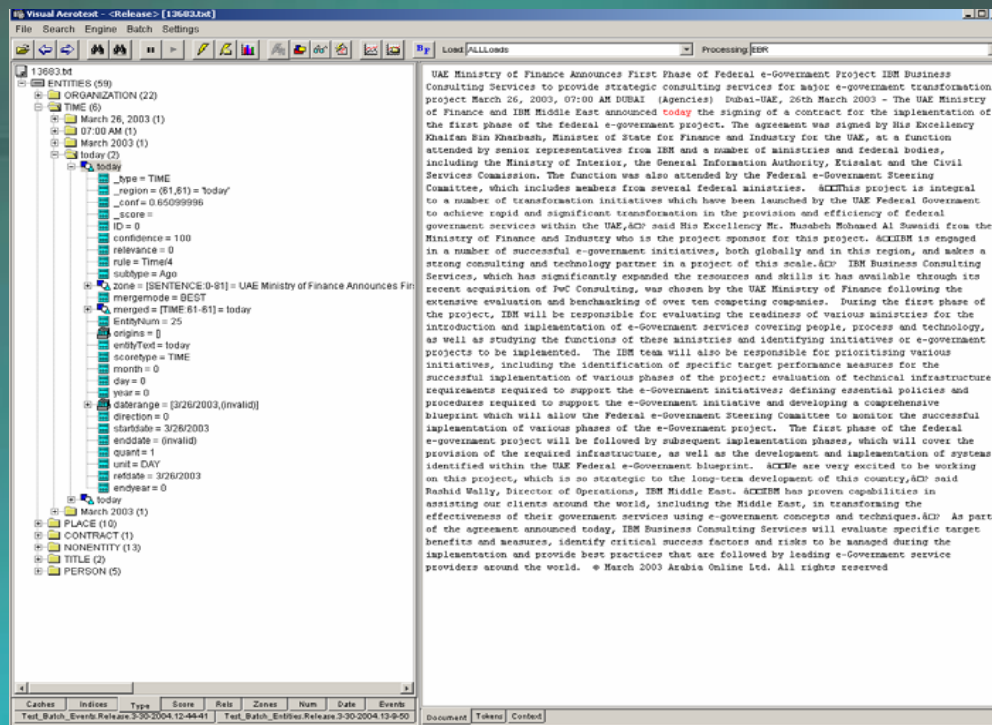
Visual Aerotext - <Release> [13683.txt]

File Search Engine Batch Settings

Load ALLLoads Processing EBR

13683.txt
ENTITIES (59)
ORGANIZATION (22)
TIME (6)
March 26, 2003 (1)
07:00 AM (1)
March 2003 (1)
today (2)
today
_type = TIME
_region = (61,61) = 'today'
_conf = 0.65099996
_score =
ID = 0
confidence = 100
relevance = 0
rule = Time/4
subtype = Ago
zone = [SENTENCE:0-81] = UAE Ministry of Finance Announces Fir
mergemode = BEST
merged = [TIME 61-61] = today
EntityNum = 25
origins = []
entityText = today
scoretype = TIME
month = 0
day = 0
year = 0
daterange = [3/26/2003,(invalid)]
direction = 0
startdate = 3/26/2003
enddate = (invalid)
quant = 1
unit = DAY
refdate = 3/26/2003
endyear = 0
today
March 2003 (1)
PLACE (10)
CONTRACT (1)
NONENTITY (13)
TITLE (2)
PERSON (5)

Caches Indices Type Score Rels Zones Num Date Events
Test_Batch_Events.Release.3-30-2004.12-44-41 Test_Batch_Entities.Release.3-30-2004.13-9-50

UAE Ministry of Finance Announces First Phase of Federal e-Government Project IBM Business Consulting Services to provide strategic consulting services for major e-government transformation project March 26, 2003, 07:00 AM DUBAI (Agencies) Dubai-UAE, 26th March 2003 - The UAE Ministry of Finance and IBM Middle East announced today the signing of a contract for the implementation of the first phase of the federal e-government project. The agreement was signed by His Excellency Khalfan Bin Kharbash, Minister of State for Finance and Industry for the UAE, at a function attended by senior representatives from IBM and a number of ministries and federal bodies, including the Ministry of Interior, the General Information Authority, Etisalat and the Civil Services Commission. The function was also attended by the Federal e-Government Steering Committee, which includes members from several federal ministries. â€œThis project is integral to a number of transformation initiatives which have been launched by the UAE Federal Government to achieve rapid and significant transformation in the provision and efficiency of federal government services within the UAE,â€ said His Excellency Mr. Musabeh Mohamed Al Suweidi from the Ministry of Finance and Industry who is the project sponsor for this project. â€œIBM is engaged in a number of successful e-government initiatives, both globally and in this region, and makes a strong consulting and technology partner in a project of this scale.â€ IBM Business Consulting Services, which has significantly expanded the resources and skills it has available through its recent acquisition of PwC Consulting, was chosen by the UAE Ministry of Finance following the extensive evaluation and benchmarking of over ten competing companies. During the first phase of the project, IBM will be responsible for evaluating the readiness of various ministries for the introduction and implementation of e-Government services covering people, process and technology, as well as studying the functions of these ministries and identifying initiatives or e-government projects to be implemented. The IBM team will also be responsible for prioritising various initiatives, including the identification of specific target performance measures for the successful implementation of various phases of the project; evaluation of technical infrastructure requirements required to support the e-Government initiatives; defining essential policies and procedures required to support the e-Government initiative and developing a comprehensive blueprint which will allow the Federal e-Government Steering Committee to monitor the successful implementation of various phases of the e-Government project. The first phase of the federal e-government project will be followed by subsequent implementation phases, which will cover the provision of the required infrastructure, as well as the development and implementation of systems identified within the UAE Federal e-Government blueprint. â€œWe are very excited to be working on this project, which is so strategic to the long-term development of this country,â€ said Rashid Wally, Director of Operations, IBM Middle East. â€œIBM has proven capabilities in assisting our clients around the world, including the Middle East, in transforming the effectiveness of their government services using e-government concepts and techniques.â€ As part of the agreement announced today, IBM Business Consulting Services will evaluate specific target benefits and measures, identify critical success factors and risks to be managed during the implementation and provide best practices that are followed by leading e-Government service providers around the world. © March 2003 Arabia Online Ltd. All rights reserved

Document Tokens Context